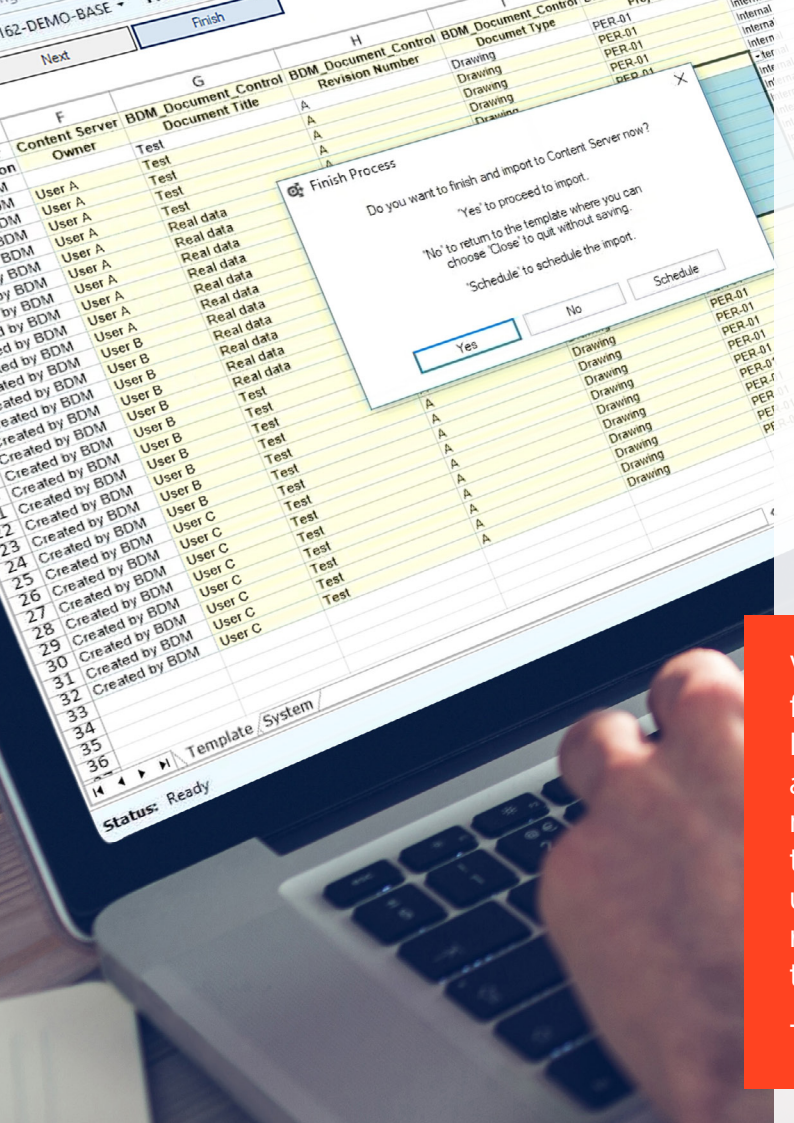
162-DEMO-BASE

Next

Finish

| | F | G | H | I | |
|---|---|---|---|---|---|
| | Content Server Owner | BDM_Document_Control Document Title | BDM_Document_Control Revision Number | BDM_Document_Control Documet Type | |
| | | Test | A | Drawing | PER-01 |
| | User A | Test | A | Drawing | PER-01 |
| | User A | Test | A | Drawing | PER-01 |
| | User A | Test | | | |
| by BDM | User A | Real data | | | |
| by BDM | User A | Real data | | | |
| by BDM | User A | Real data | | | |
| ed by BDM | User A | Real data | | | PER-01 |
| ed by BDM | User A | Real data | | Drawing | PER-01 |
| ated by BDM | User B | Real data | | Drawing | PER-01 |
| eated by BDM | User B | Real data | | Drawing | PER-01 |
| reated by BDM | User B | Real data | | Drawing | PER-01 |
| Created by BDM | User B | Test | A | Drawing | PER-01 |
| Created by BDM | User B | Test | A | Drawing | PER-01 |
| Created by BDM | User B | Test | A | Drawing | PER-01 |
| Created by BDM | User B | Test | A | Drawing | PER-01 |
| Created by BDM | User B | Test | A | Drawing | |
| 21 Created by BDM | User B | Test | A | Drawing | |
| 22 Created by BDM | User C | Test | A | | |
| 23 Created by BDM | User C | Test | A | | |
| 24 Created by BDM | User C | Test | | | |
| 25 Created by BDM | User C | Test | | | |
| 26 Created by BDM | User C | Test | | | |
| 27 Created by BDM | User C | Test | | | |
| 28 Created by BDM | User C | | | | |
| 29 Created by BDM | User C | | | | |
| 30 Created by BDM | | | | | |
| 31 Created by BDM | | | | | |
| 32 | | | | | |
| 33 | | | | | |
| 34 | | | | | |
| 35 | | | | | |
| 36 | | | | | |

Template System

Status: Ready

Finish Process

Do you want to finish and import to Content Server now?

'Yes' to proceed to import.

'No' to return to the template where you can choose 'Close' to quit without saving.

'Schedule' to schedule the import.

Yes

No

Schedule

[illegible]